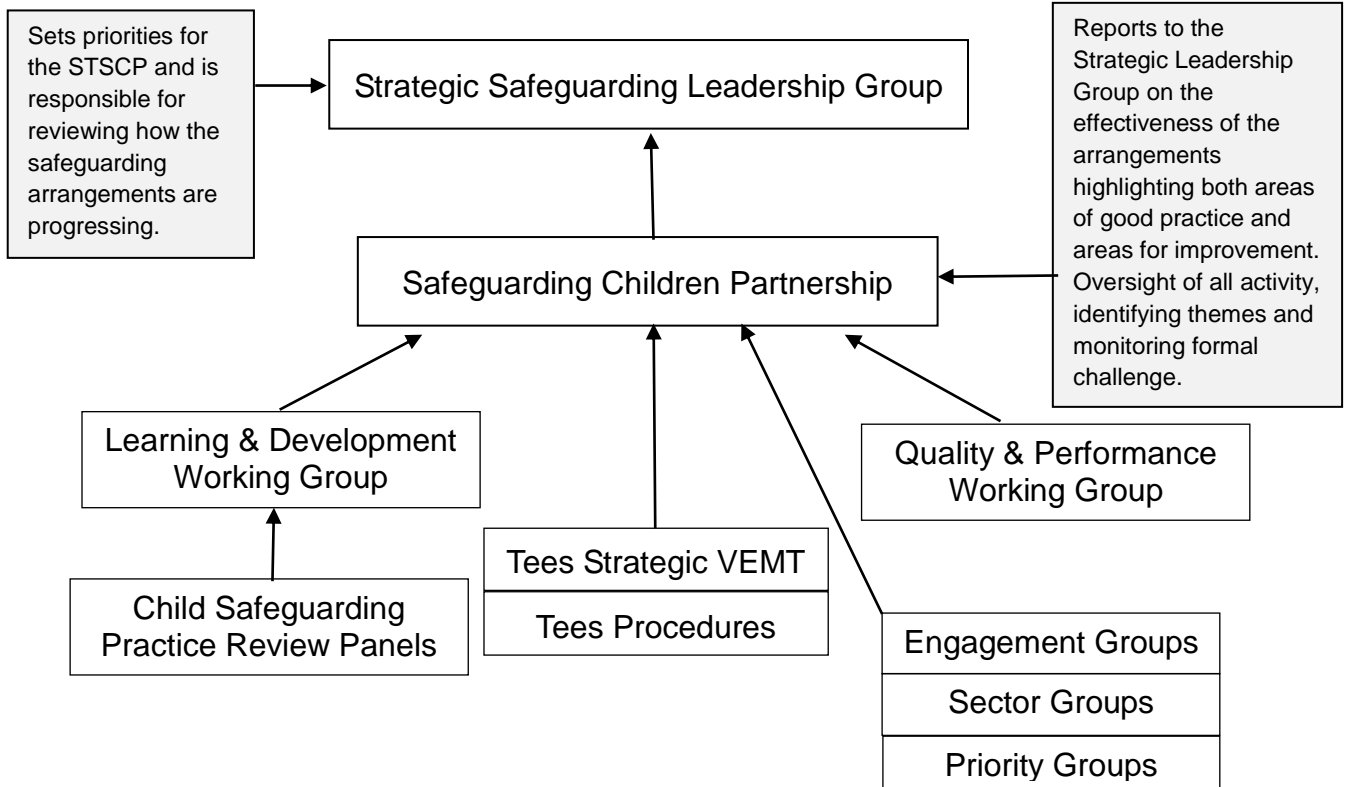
Sets priorities for the STSCP and is responsible for reviewing how the safeguarding arrangements are progressing.

Strategic Safeguarding Leadership Group

Reports to the Strategic Leadership Group on the effectiveness of the arrangements highlighting both areas of good practice and areas for improvement. Oversight of all activity, identifying themes and monitoring formal challenge.

Safeguarding Children Partnership

Learning & Development Working Group

Quality & Performance Working Group

Child Safeguarding Practice Review Panels

Tees Strategic VEMT

Tees Procedures

Engagement Groups

Sector Groups

Priority Groups